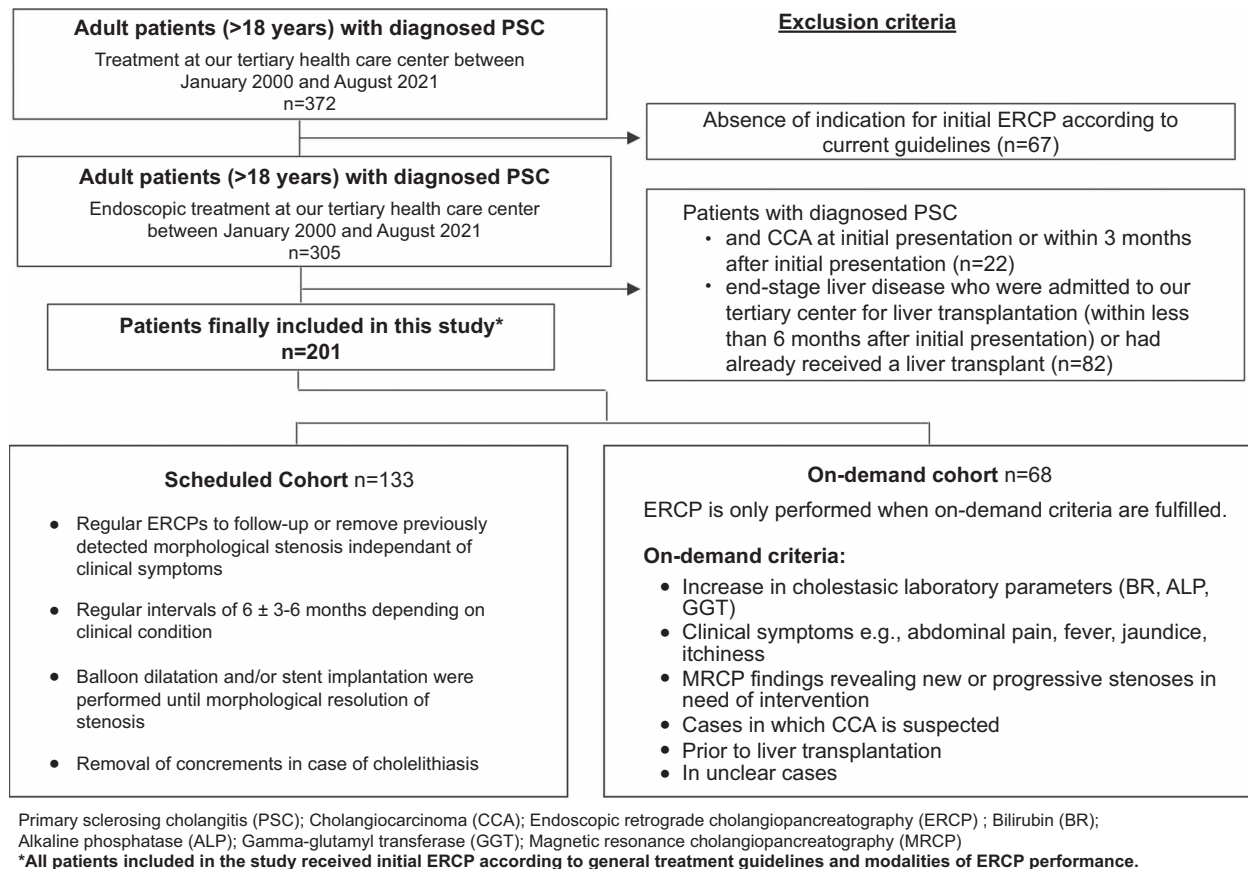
Adult patients (>18 years) with diagnosed PSC

Treatment at our tertiary health care center between January 2000 and August 2021
n=372

Exclusion criteria

Absence of indication for initial ERCP according to current guidelines (n=67)

Adult patients (>18 years) with diagnosed PSC

Endoscopic treatment at our tertiary health care center between January 2000 and August 2021
n=305

Patients with diagnosed PSC
• and CCA at initial presentation or within 3 months after initial presentation (n=22)
• end-stage liver disease who were admitted to our tertiary center for liver transplantation (within less than 6 months after initial presentation) or had already received a liver transplant (n=82)

Patients finally included in this study*
n=201

Scheduled Cohort n=133

• Regular ERCPs to follow-up or remove previously detected morphological stenosis independant of clinical symptoms
• Regular intervals of 6 ± 3-6 months depending on clinical condition
• Balloon dilatation and/or stent implantation were performed until morphological resolution of stenosis
• Removal of concrements in case of cholelithiasis

On-demand cohort n=68

ERCP is only performed when on-demand criteria are fulfilled.

On-demand criteria:
• Increase in cholestasic laboratory parameters (BR, ALP, GGT)
• Clinical symptoms e.g., abdominal pain, fever, jaundice, itchiness
• MRCP findings revealing new or progressive stenoses in need of intervention
• Cases in which CCA is suspected
• Prior to liver transplantation
• In unclear cases

Primary sclerosing cholangitis (PSC); Cholangiocarcinoma (CCA); Endoscopic retrograde cholangiopancreatography (ERCP) ; Bilirubin (BR); Alkaline phosphatase (ALP); Gamma-glutamyl transferase (GGT); Magnetic resonance cholangiopancreatography (MRCP)
*All patients included in the study received initial ERCP according to general treatment guidelines and modalities of ERCP performance.